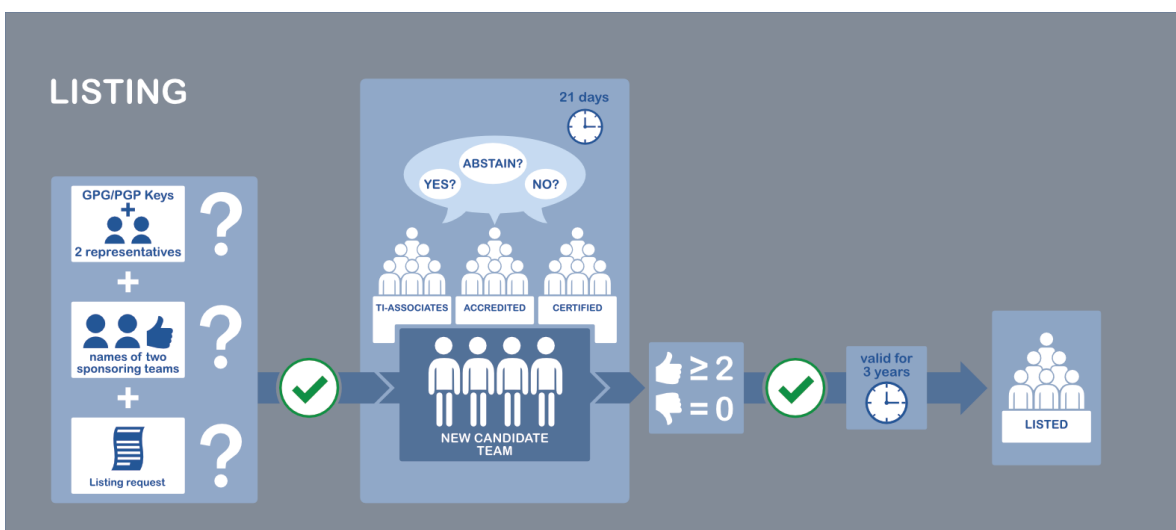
LISTING

GPG/PGP Keys
+
2 representatives
?
+
names of two sponsoring teams
?
+
Listing request
?

21 days

YES?
ABSTAIN?
NO?

TI-ASSOCIATES
ACCREDITED
CERTIFIED

NEW CANDIDATE TEAM

$\geq 2$
$= 0$

valid for 3 years

LISTED